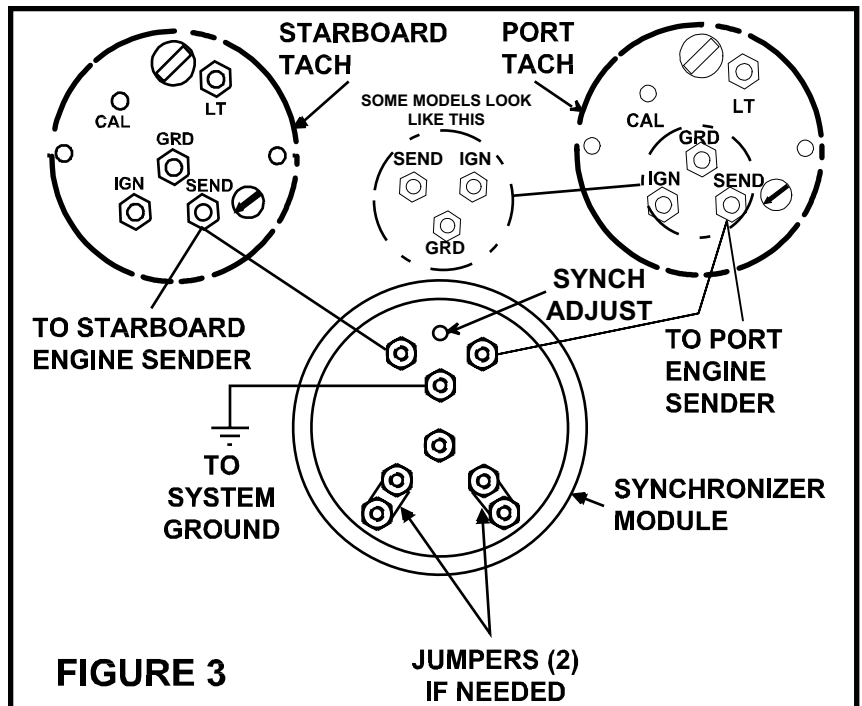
STARBOARD TACH

LT

CAL

GRD

IGN

SEND

PORT TACH

SOME MODELS LOOK LIKE THIS

SEND

IGN

GRD

CAL

LT

GRD

IGN

SEND

SYNCH ADJUST

TO STARBOARD ENGINE SENDER

TO PORT ENGINE SENDER

TO SYSTEM GROUND

SYNCHRONIZER MODULE

FIGURE 3

JUMPERS (2) IF NEEDED